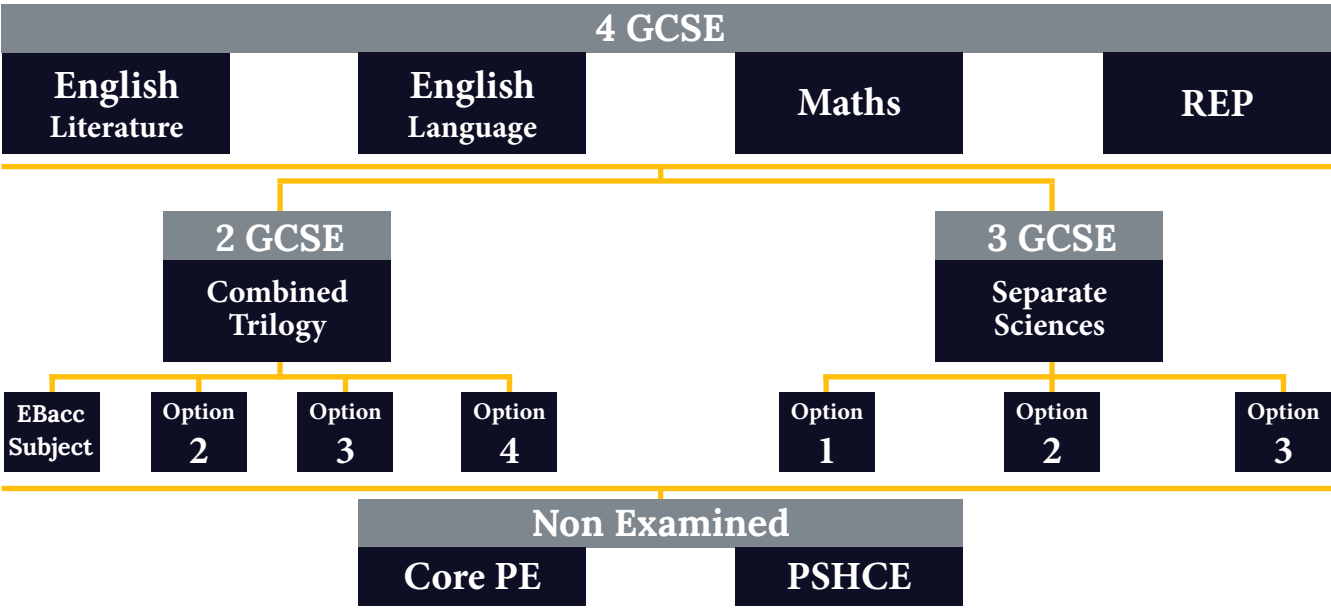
4 GCSE

English Literature

English Language

Maths

REP

2 GCSE

Combined Trilogy

3 GCSE

Separate Sciences

EBacc Subject

Option 2

Option 3

Option 4

Option 1

Option 2

Option 3

Non Examined

Core PE

PSHCE